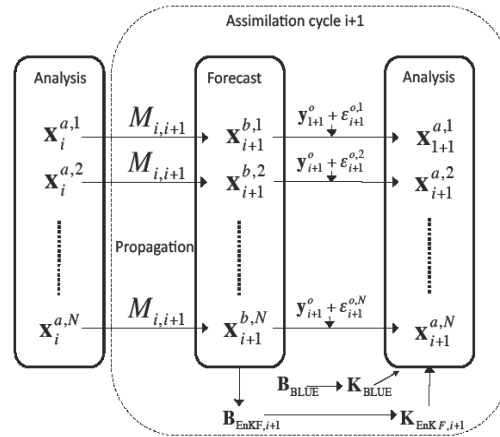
Assimilation cycle i+1

Analysis

$\mathbf{x}_i^{a,1}$

$\mathbf{x}_i^{a,2}$

$\mathbf{x}_i^{a,N}$

$M_{i,i+1}$

$M_{i,i+1}$

Propagation

$M_{i,i+1}$

Forecast

$\mathbf{x}_{i+1}^{b,1}$

$\mathbf{x}_{i+1}^{b,2}$

$\mathbf{x}_{i+1}^{b,N}$

$\mathbf{y}_{i+1}^{o} + \varepsilon_{i+1}^{o,1}$

$\mathbf{y}_{i+1}^{o} + \varepsilon_{i+1}^{o,2}$

$\mathbf{y}_{i+1}^{o} + \varepsilon_{i+1}^{o,N}$

Analysis

$\mathbf{x}_{1+1}^{a,1}$

$\mathbf{x}_{i+1}^{a,2}$

$\mathbf{x}_{i+1}^{a,N}$

$\mathbf{B}_{\text{BLUE}}$ $\mathbf{K}_{\text{BLUE}}$

$\mathbf{B}_{\text{EnKF},i+1}$ $\mathbf{K}_{\text{EnKF},i+1}$